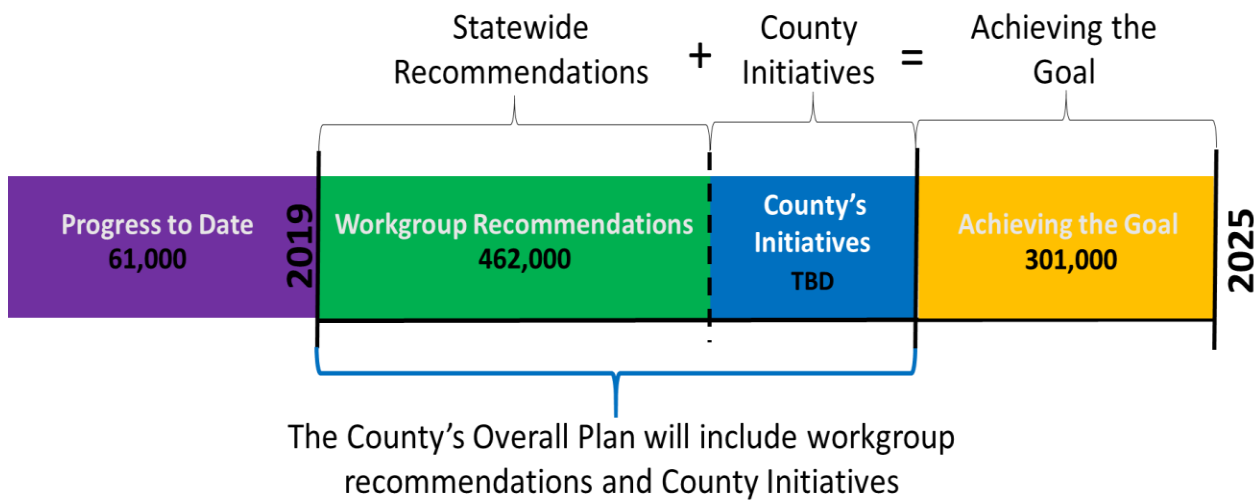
Statewide Recommendations + County Initiatives = Achieving the Goal

Progress to Date
61,000

2019

Workgroup Recommendations
462,000

County's Initiatives
TBD

Achieving the Goal
301,000

2025

The County's Overall Plan will include workgroup recommendations and County Initiatives